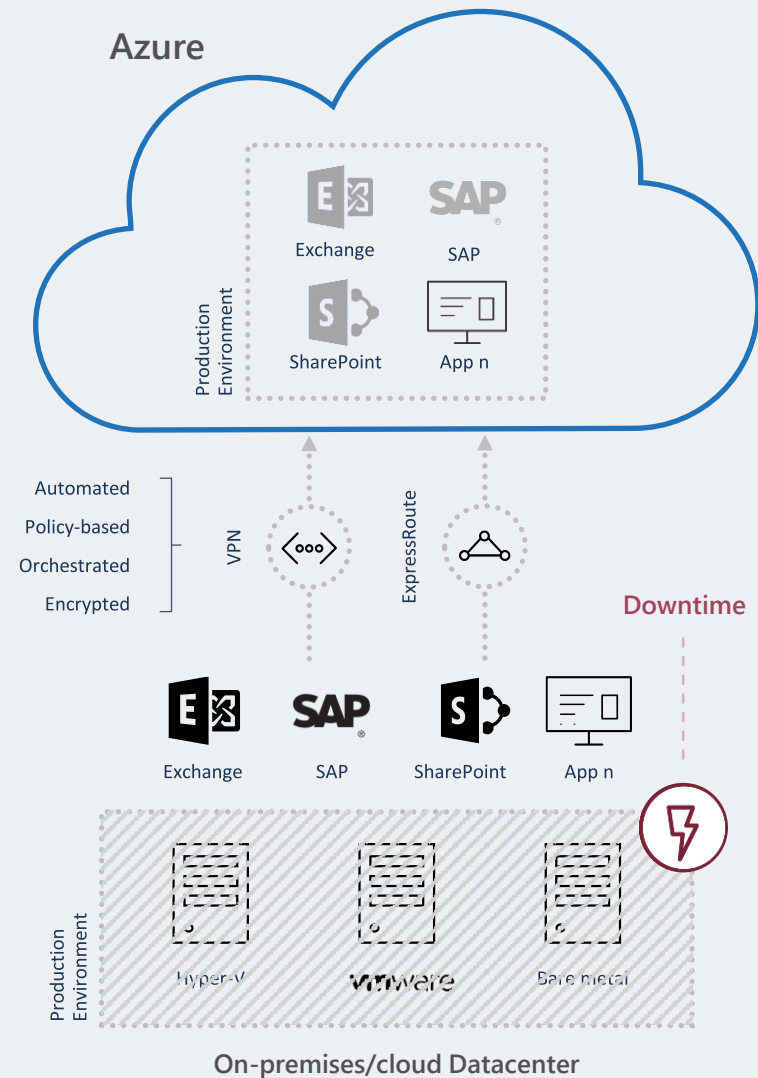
Azure

Production Environment

Exchange

SAP

SharePoint

App n

Automated

Policy-based

Orchestrated

Encrypted

VPN

ExpressRoute

Downtime

Exchange

SAP

SharePoint

App n

Production Environment

Hyper-V

vmware

Bare metal

On-premises/cloud Datacenter